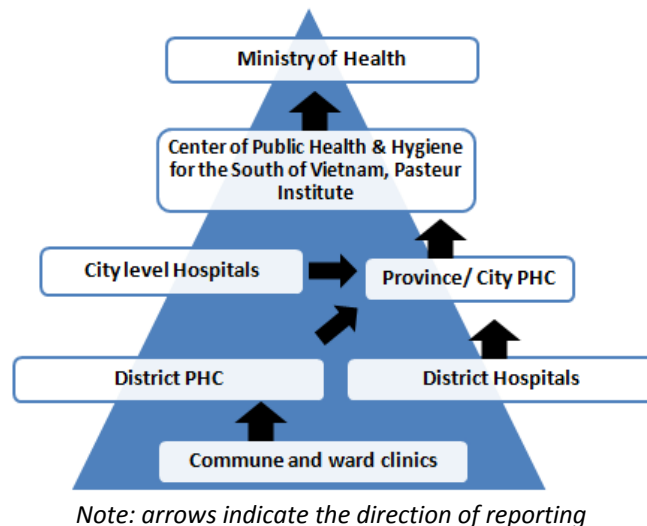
Ministry of Health

Center of Public Health & Hygiene for the South of Vietnam, Pasteur Institute

City level Hospitals

Province/ City PHC

District PHC

District Hospitals

Commune and ward clinics

Note: arrows indicate the direction of reporting